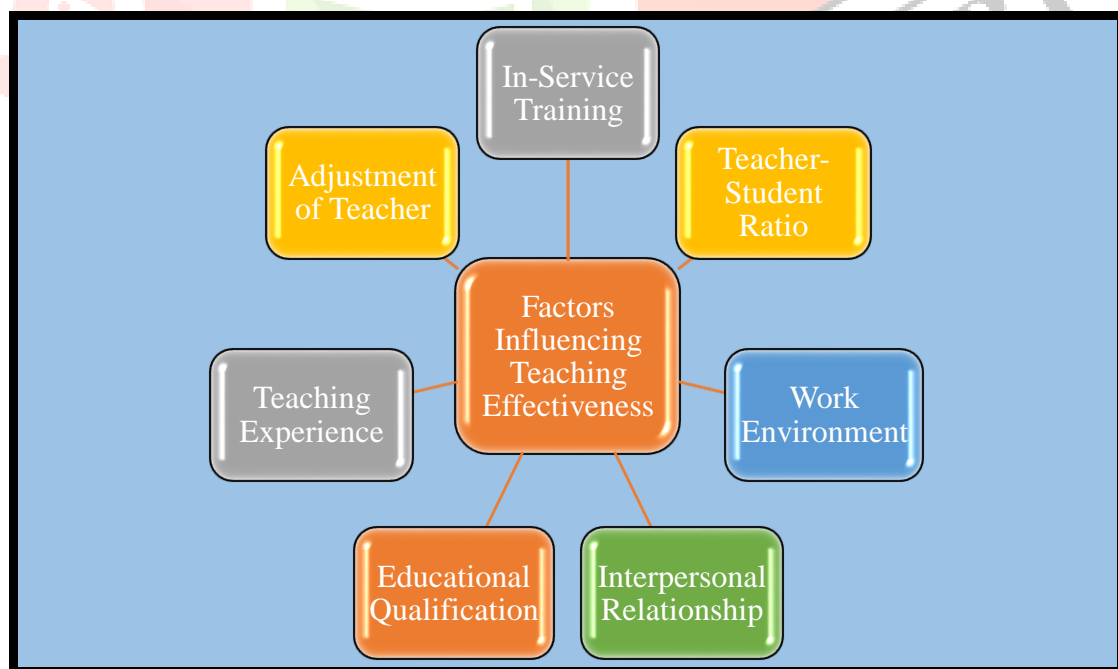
In-Service Training

Adjustment of Teacher

Teacher-Student Ratio

Factors Influencing Teaching Effectiveness

Teaching Experience

Work Environment

Educational Qualification

Interpersonal Relationship